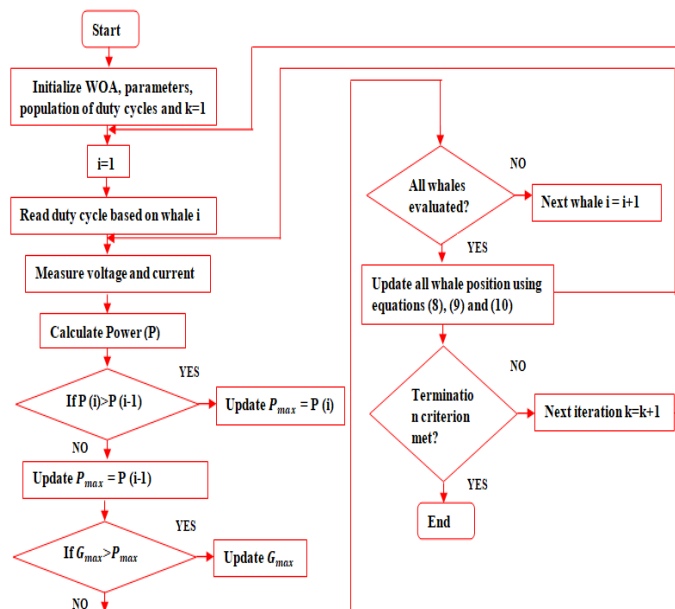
Start

Initialize WOA, parameters, population of duty cycles and k=1

i=1

Read duty cycle based on whale i

Measure voltage and current

Calculate Power (P)

If P (i)>P (i-1)

YES

Update $P_{max}$ = P (i)

NO

Update $P_{max}$ = P (i-1)

If $G_{max}$>$P_{max}$

YES

Update $G_{max}$

NO

All whales evaluated?

NO

Next whale i = i+1

YES

Update all whale position using equations (8), (9) and (10)

Termination criterion met?

NO

Next iteration k=k+1

YES

End